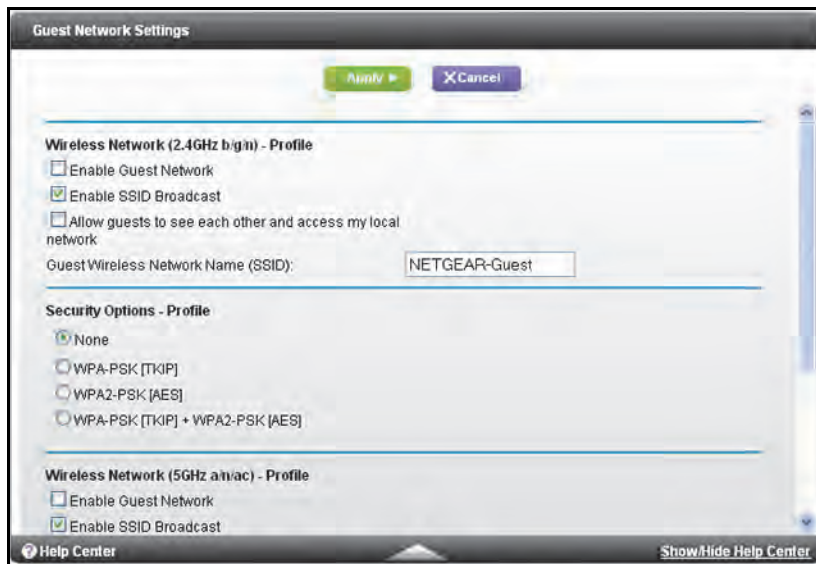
Guest Network Settings

Apply ▶ ✕Cancel

Wireless Network (2.4GHz b/g/n) - Profile

Enable Guest Network

Enable SSID Broadcast

Allow guests to see each other and access my local network

Guest Wireless Network Name (SSID): NETGEAR-Guest

Security Options - Profile

None

WPA-PSK [TKIP]

WPA2-PSK [AES]

WPA-PSK [TKIP] + WPA2-PSK [AES]

Wireless Network (5GHz a/n/ac) - Profile

Enable Guest Network

Enable SSID Broadcast

Help Center

Show/Hide Help Center